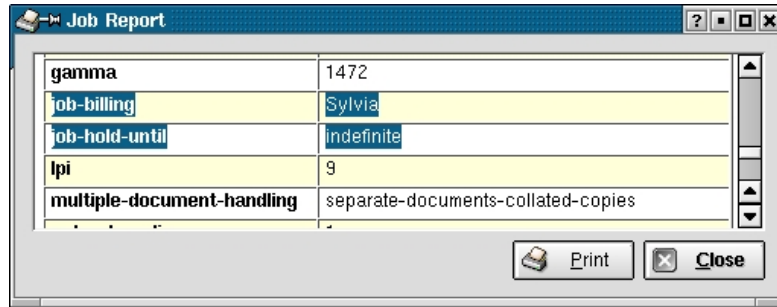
Job Report

| | |
|---|---|
| gamma | 1472 |
| job-billing | Sylvia |
| job-hold-until | indefinite |
| lpi | 9 |
| multiple-document-handling | separate-documents-collated-copies |
| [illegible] | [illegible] |

Print

Close